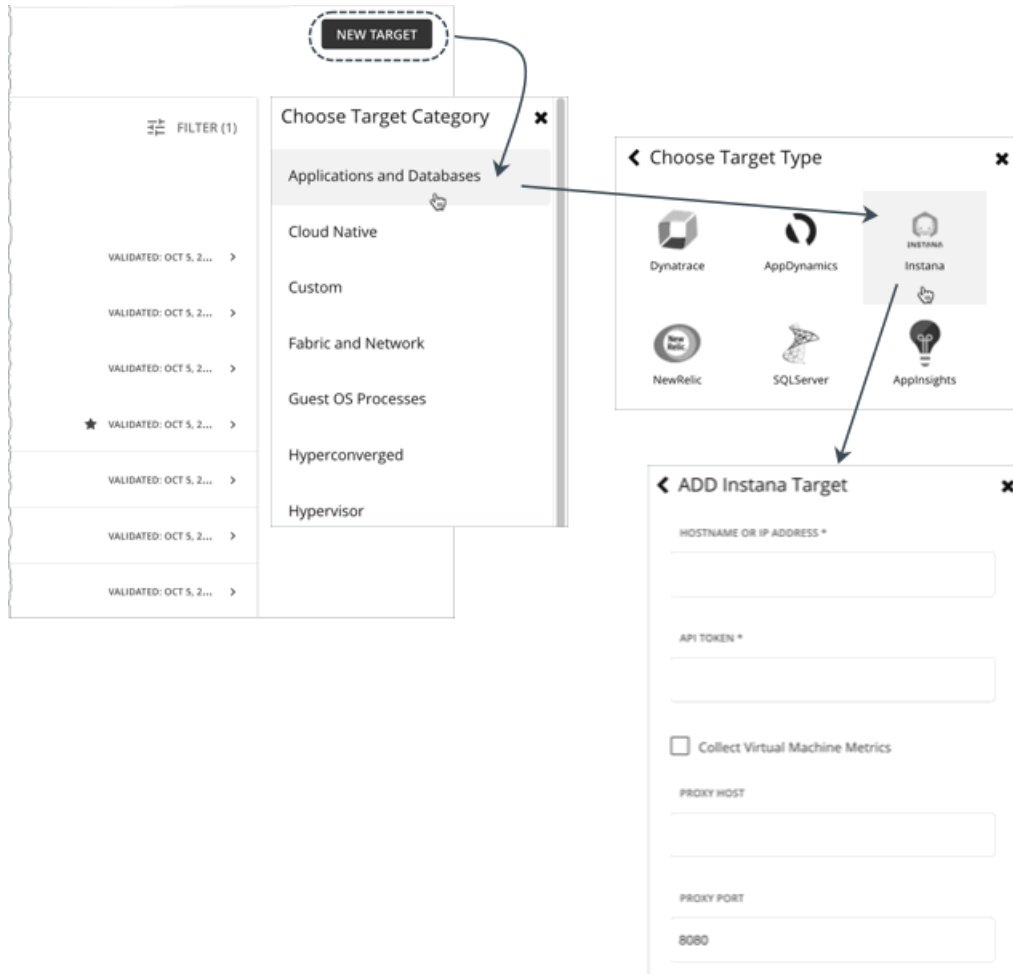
NEW TARGET

FILTER (1)

VALIDATED: OCT 5, 2... >

VALIDATED: OCT 5, 2... >

VALIDATED: OCT 5, 2... >

VALIDATED: OCT 5, 2... >

VALIDATED: OCT 5, 2... >

VALIDATED: OCT 5, 2... >

VALIDATED: OCT 5, 2... >

Choose Target Category

Applications and Databases

Cloud Native

Custom

Fabric and Network

Guest OS Processes

Hyperconverged

Hypervisor

Choose Target Type

Dynatrace

AppDynamics

INSTANA

Instana

New Relic

NewRelic

SQLServer

AppInsights

ADD Instana Target

HOSTNAME OR IP ADDRESS *

API TOKEN *

Collect Virtual Machine Metrics

PROXY HOST

PROXY PORT

8080